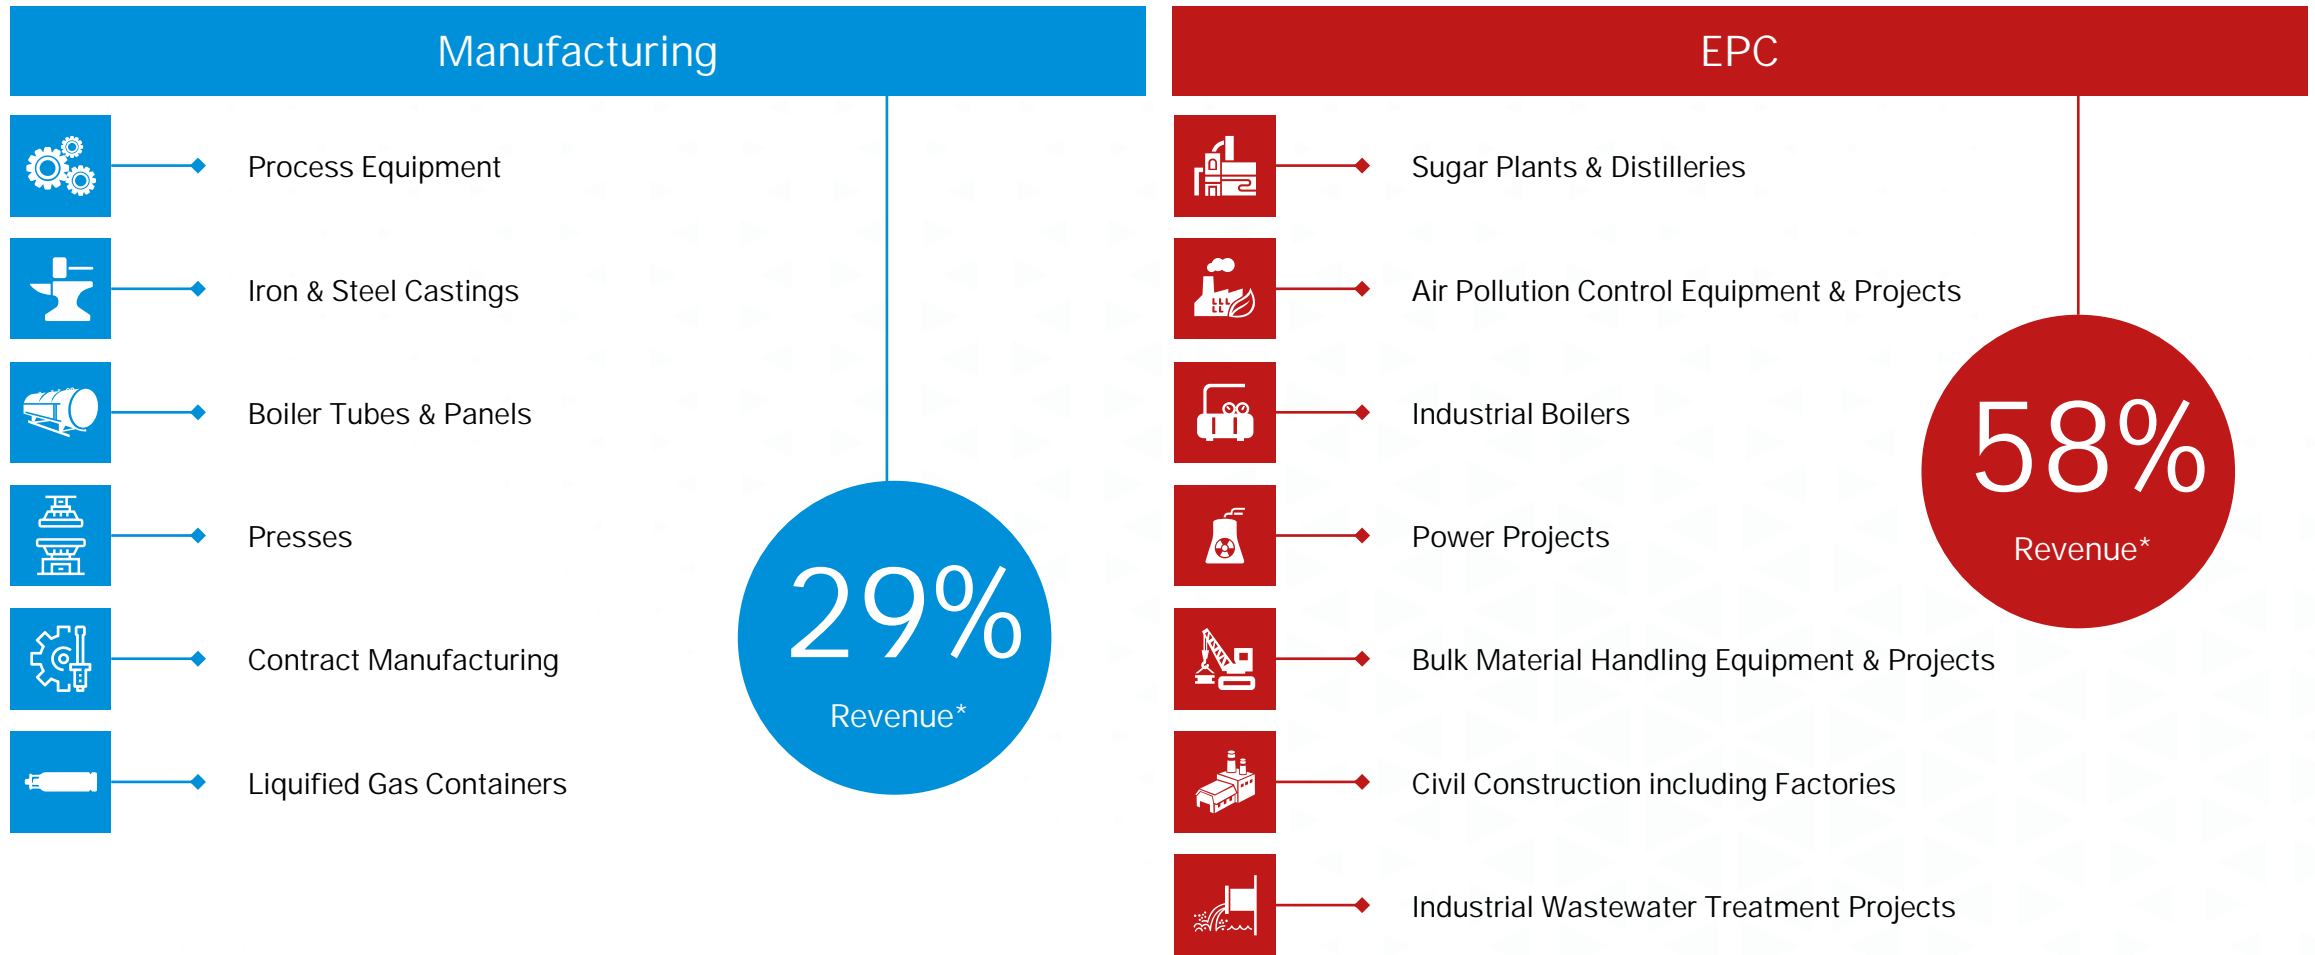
Manufacturing

Process Equipment

Iron & Steel Castings

Boiler Tubes & Panels

Presses

Contract Manufacturing

Liquified Gas Containers

29%

Revenue*

EPC

Sugar Plants & Distilleries

Air Pollution Control Equipment & Projects

Industrial Boilers

Power Projects

Bulk Material Handling Equipment & Projects

Civil Construction including Factories

Industrial Wastewater Treatment Projects

58%

Revenue*